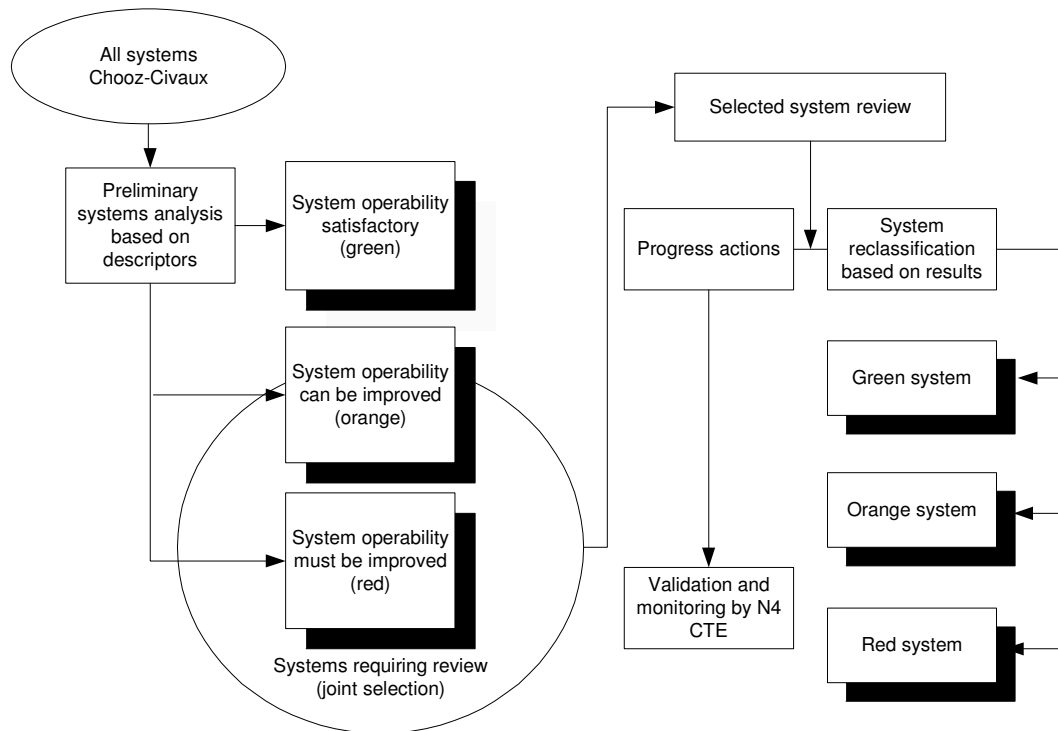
All systems Chooz-Civaux

Preliminary systems analysis based on descriptors

System operability satisfactory (green)

System operability can be improved (orange)

System operability must be improved (red)

Systems requiring review (joint selection)

Selected system review

Progress actions

System reclassification based on results

Validation and monitoring by N4 CTE

Green system

Orange system

Red system